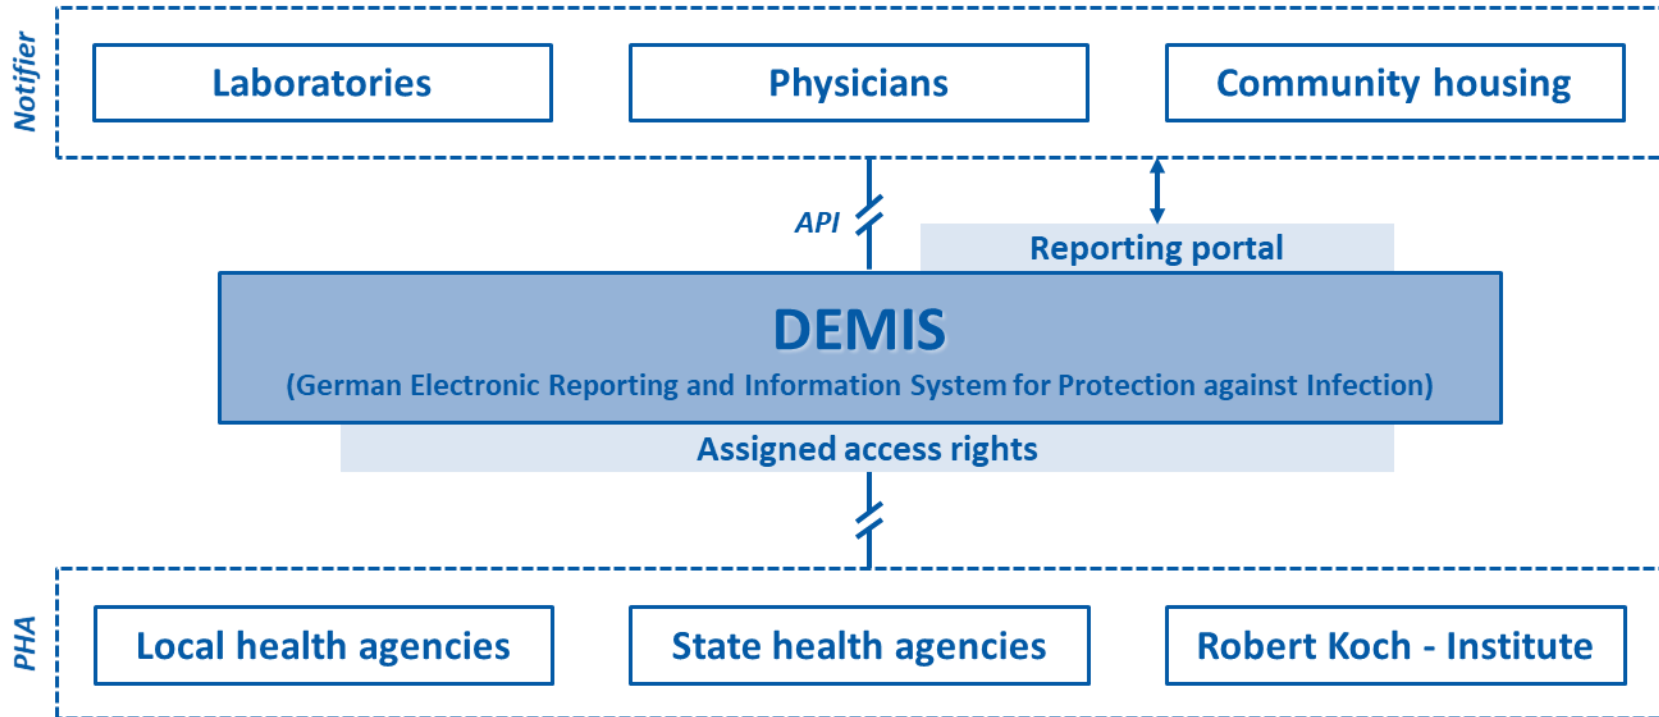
Notifier

Laboratories

Physicians

Community housing

API

Reporting portal

DEMIS

(German Electronic Reporting and Information System for Protection against Infection)

Assigned access rights

PHA

Local health agencies

State health agencies

Robert Koch - Institute